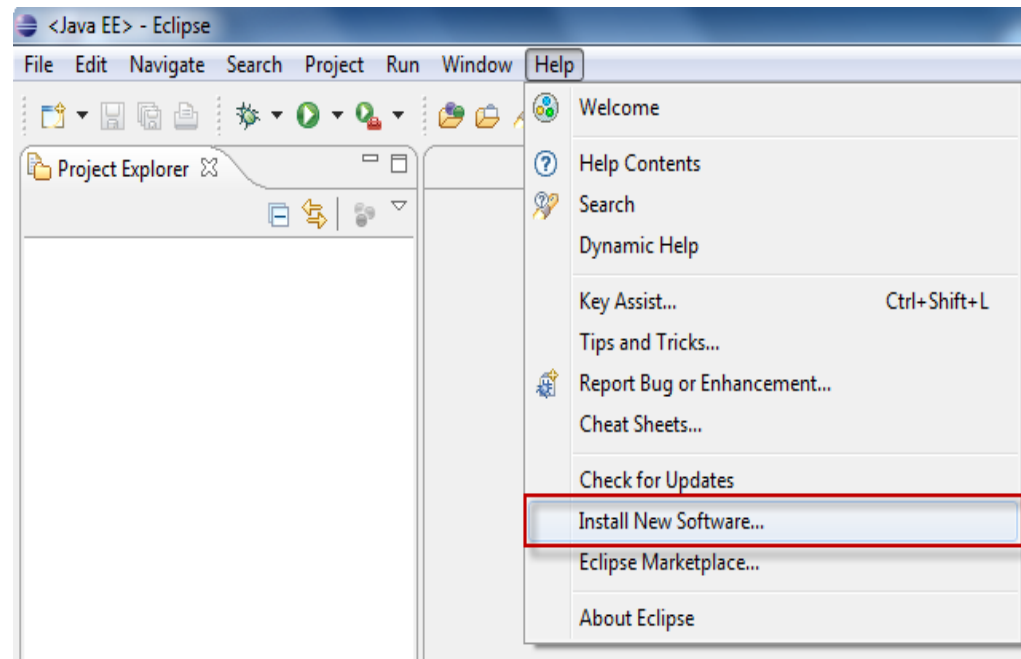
<Java EE> - Eclipse

File Edit Navigate Search Project Run Window Help

Project Explorer

Welcome

Help Contents

Search

Dynamic Help

Key Assist... Ctrl+Shift+L

Tips and Tricks...

Report Bug or Enhancement...

Cheat Sheets...

Check for Updates

Install New Software...

Eclipse Marketplace...

About Eclipse